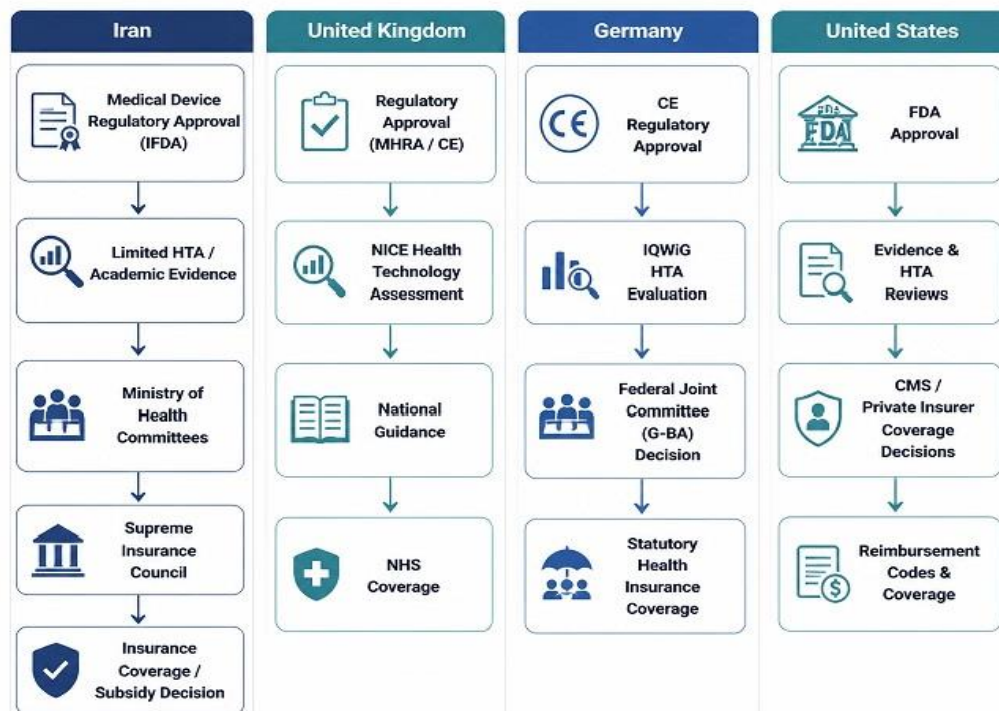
Iran

Medical Device Regulatory Approval (IFDA)

Limited HTA / Academic Evidence

Ministry of Health Committees

Supreme Insurance Council

Insurance Coverage / Subsidy Decision

United Kingdom

Regulatory Approval (MHRA / CE)

NICE Health Technology Assessment

National Guidance

NHS Coverage

Germany

CE

CE Regulatory Approval

IQWiG HTA Evaluation

Federal Joint Committee (G-BA) Decision

Statutory Health Insurance Coverage

United States

FDA

FDA Approval

Evidence & HTA Reviews

CMS / Private Insurer Coverage Decisions

Reimbursement Codes & Coverage